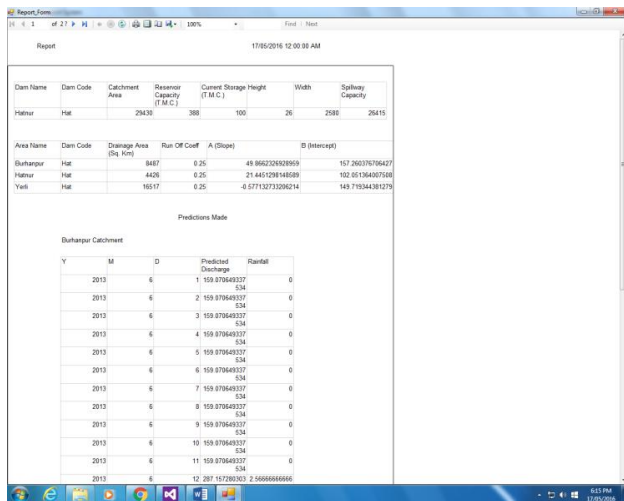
Report_Form

1 of 27 100% Find | Next

Report 17/05/2016 12:00:00 AM

| Dam Name | Dam Code | Catchment Area | Reservoir Capacity (T.M.C.) | Current Storage (T.M.C.) | Height | Width | Spillway Capacity |
|---|---|---|---|---|---|---|---|
| Hatnur | Hat | 29430 | 388 | 100 | 26 | 2580 | 26415 |

| Area Name | Dam Code | Drainage Area (Sq. Km) | Run Off Coeff | A (Slope) | B (Intercept) |
|---|---|---|---|---|---|
| Burhanpur | Hat | 8487 | 0.25 | 49.8662326928959 | 157.260376706427 |
| Hatnur | Hat | 4426 | 0.25 | 21.4451298148589 | 102.051364007508 |
| Yerli | Hat | 16517 | 0.25 | -0.577132733206214 | 149.719344381279 |

Predictions Made

Burhanpur Catchment

| Y | M | D | Predicted Discharge | Rainfall |
|---|---|---|---|---|
| 2013 | 6 | 1 | 159.070649337534 | 0 |
| 2013 | 6 | 2 | 159.070649337534 | 0 |
| 2013 | 6 | 3 | 159.070649337534 | 0 |
| 2013 | 6 | 4 | 159.070649337534 | 0 |
| 2013 | 6 | 5 | 159.070649337534 | 0 |
| 2013 | 6 | 6 | 159.070649337534 | 0 |
| 2013 | 6 | 7 | 159.070649337534 | 0 |
| 2013 | 6 | 8 | 159.070649337534 | 0 |
| 2013 | 6 | 9 | 159.070649337534 | 0 |
| 2013 | 6 | 10 | 159.070649337534 | 0 |
| 2013 | 6 | 11 | 159.070649337534 | 0 |
| 2013 | 6 | 12 | 287.157280303 | 2.56666666666 |

6:15 PM
17/05/2016